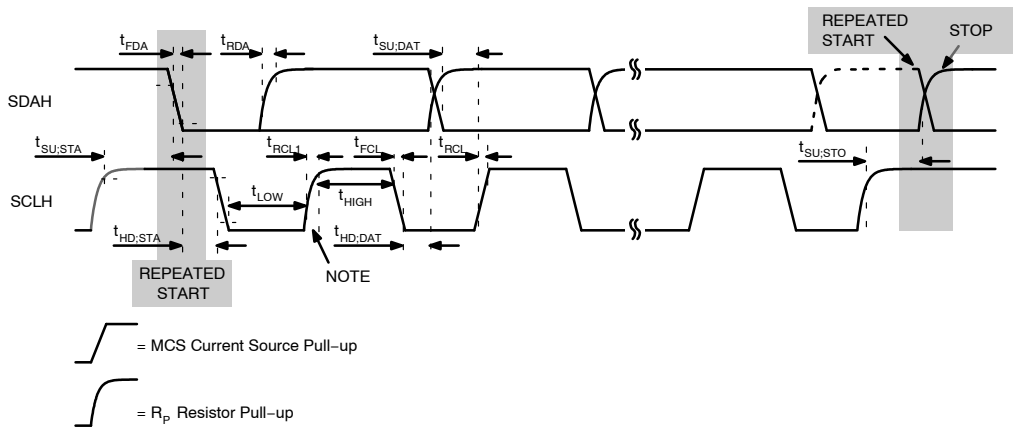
$t_{FDA}$ $t_{RDA}$ $t_{SU;DAT}$

REPEATED START

STOP

SDAH

$t_{SU;STA}$ $t_{RCL1}$ $t_{FCL}$ $t_{RCL}$ $t_{SU;STO}$

SCLH

$t_{LOW}$ $t_{HIGH}$

$t_{HD;STA}$ $t_{HD;DAT}$

REPEATED START

NOTE

= MCS Current Source Pull−up

= $R_P$ Resistor Pull−up